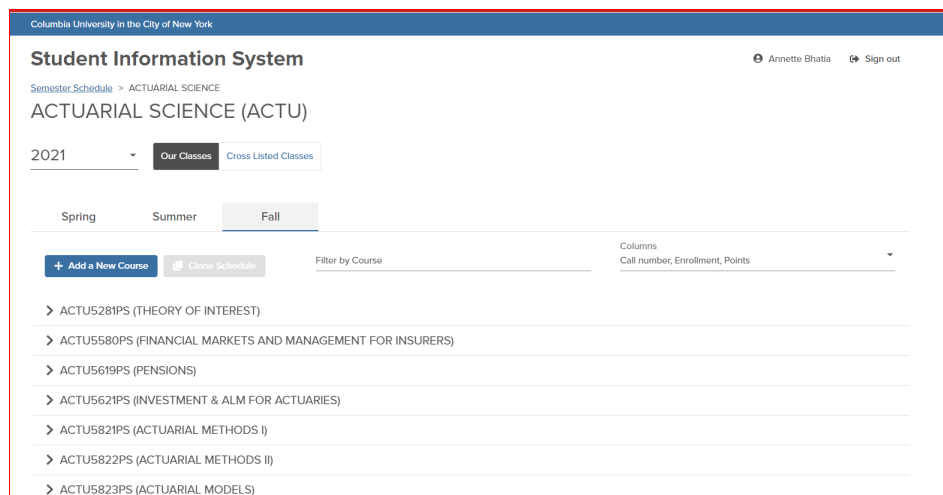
Columbia University in the City of New York

Student Information System

Annette Bhatia Sign out

Semester Schedule > ACTUARIAL SCIENCE

ACTUARIAL SCIENCE (ACTU)

2021

Our Classes Cross Listed Classes

Spring Summer Fall

+ Add a New Course Clone Schedule

Filter by Course

Columns
Call number, Enrollment, Points

> ACTU5281PS (THEORY OF INTEREST)

> ACTU5580PS (FINANCIAL MARKETS AND MANAGEMENT FOR INSURERS)

> ACTU5619PS (PENSIONS)

> ACTU5621PS (INVESTMENT & ALM FOR ACTUARIES)

> ACTU5821PS (ACTUARIAL METHODS I)

> ACTU5822PS (ACTUARIAL METHODS II)

> ACTU5823PS (ACTUARIAL MODELS)